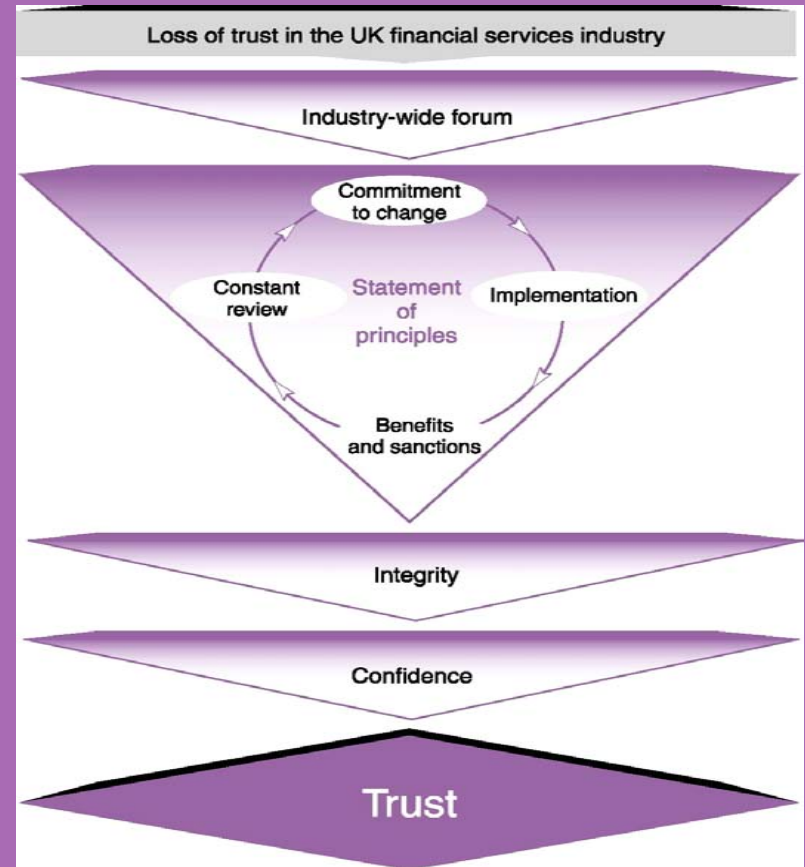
Loss of trust in the UK financial services industry

Industry-wide forum

Commitment to change

Constant review

Statement of principles

Implementation

Benefits and sanctions

Integrity

Confidence

Trust